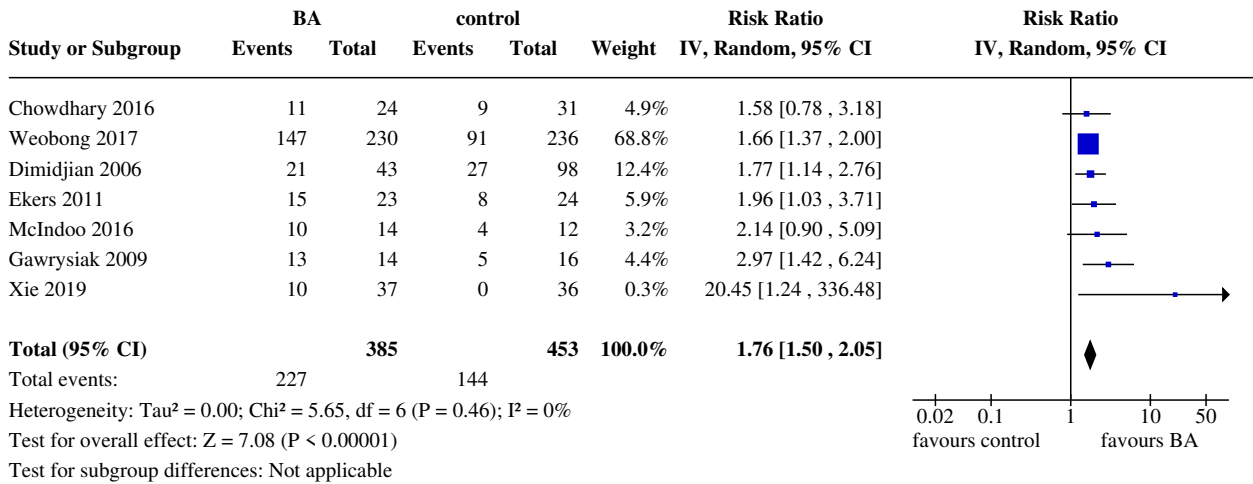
| Study or Subgroup | BA Events | BA Total | control Events | control Total | Weight | Risk Ratio IV, Random, 95% CI |
|---|---|---|---|---|---|---|
| Chowdhary 2016 | 11 | 24 | 9 | 31 | 4.9% | 1.58 [0.78 , 3.18] |
| Weobong 2017 | 147 | 230 | 91 | 236 | 68.8% | 1.66 [1.37 , 2.00] |
| Dimidjian 2006 | 21 | 43 | 27 | 98 | 12.4% | 1.77 [1.14 , 2.76] |
| Ekers 2011 | 15 | 23 | 8 | 24 | 5.9% | 1.96 [1.03 , 3.71] |
| McIndoo 2016 | 10 | 14 | 4 | 12 | 3.2% | 2.14 [0.90 , 5.09] |
| Gawrysiak 2009 | 13 | 14 | 5 | 16 | 4.4% | 2.97 [1.42 , 6.24] |
| Xie 2019 | 10 | 37 | 0 | 36 | 0.3% | 20.45 [1.24 , 336.48] |
| **Total (95% CI)** | | **385** | | **453** | **100.0%** | **1.76 [1.50 , 2.05]** |
| Total events: | 227 | | 144 | | | |

Risk Ratio
IV, Random, 95% CI

Heterogeneity: Tau² = 0.00; Chi² = 5.65, df = 6 (P = 0.46); I² = 0%
Test for overall effect: Z = 7.08 (P < 0.00001)
Test for subgroup differences: Not applicable

0.02 0.1 1 10 50
favours control favours BA